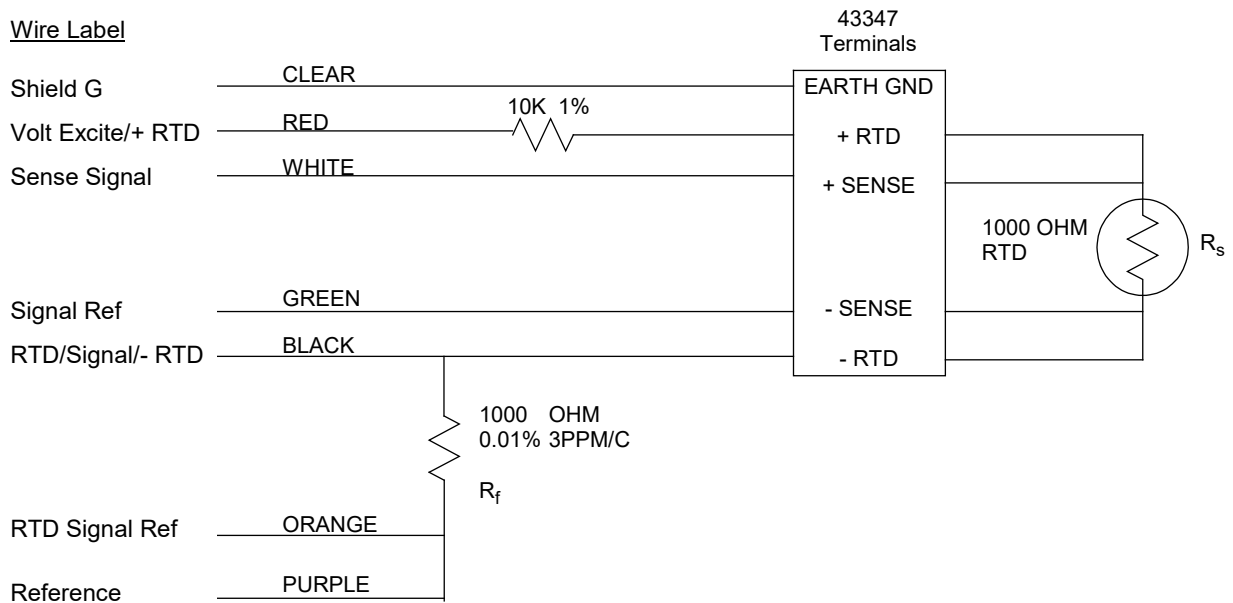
Wire Label

43347
Terminals

Shield G
CLEAR
EARTH GND

Volt Excite/+ RTD
RED
10K 1%
+ RTD

Sense Signal
WHITE
+ SENSE

1000 OHM
RTD
$R_s$

Signal Ref
GREEN
- SENSE

RTD/Signal/- RTD
BLACK
- RTD

1000 OHM
0.01% 3PPM/C
$R_f$

RTD Signal Ref
ORANGE

Reference
PURPLE